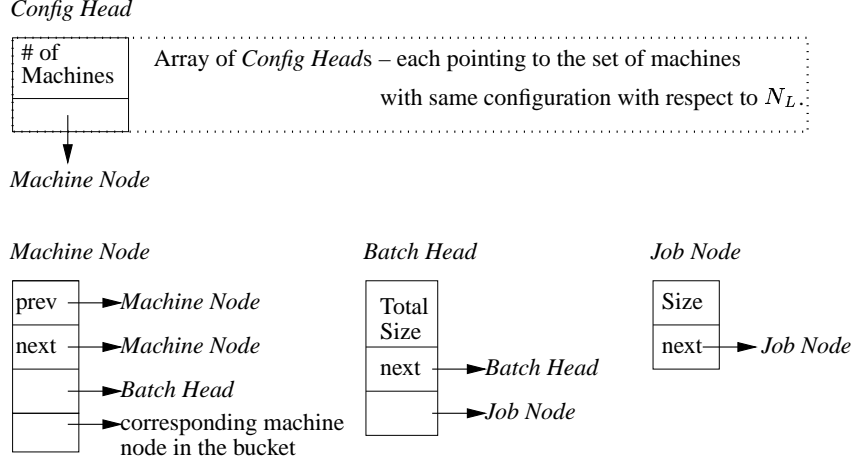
Config Head

# of Machines

Array of Config Heads – each pointing to the set of machines with same configuration with respect to $N_L$.

Machine Node

Machine Node

prev Machine Node

next Machine Node

Batch Head

corresponding machine node in the bucket

Batch Head

Total Size

next Batch Head

Job Node

Job Node

Size

next Job Node